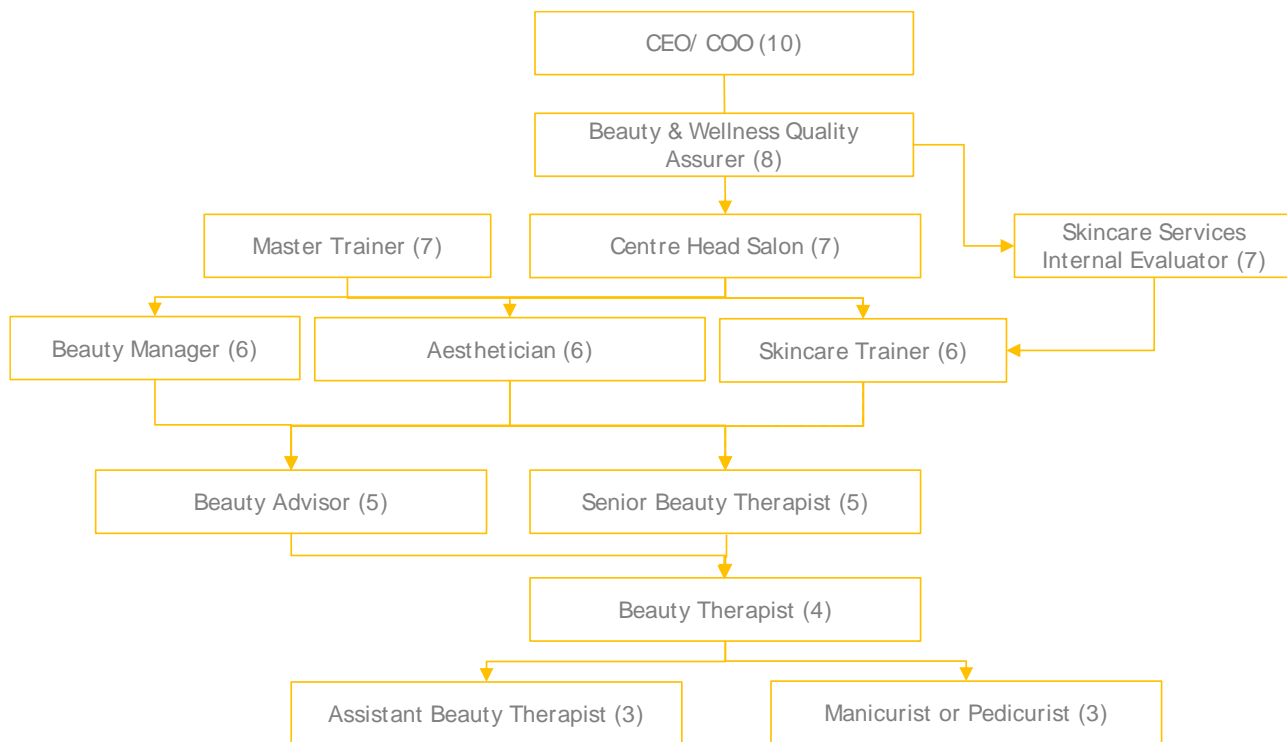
CEO/ COO (10)

Beauty & Wellness Quality Assurer (8)

Master Trainer (7)

Centre Head Salon (7)

Skincare Services Internal Evaluator (7)

Beauty Manager (6)

Aesthetician (6)

Skincare Trainer (6)

Beauty Advisor (5)

Senior Beauty Therapist (5)

Beauty Therapist (4)

Assistant Beauty Therapist (3)

Manicurist or Pedicurist (3)